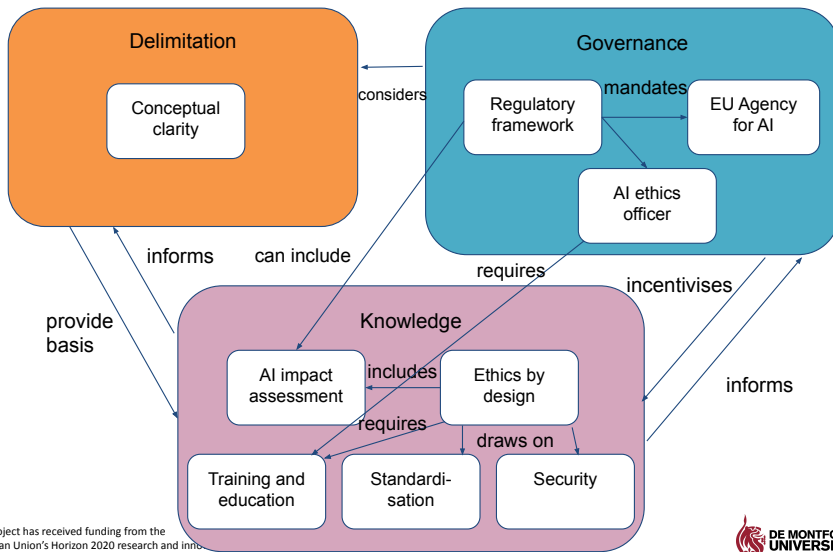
Delimitation

Conceptual clarity

Governance

considers

Regulatory framework

mandates

EU Agency for AI

AI ethics officer

informs

can include

requires

incentivises

provide basis

Knowledge

AI impact assessment

includes

Ethics by design

informs

requires

draws on

Training and education

Standardi-sation

Security

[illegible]oject has received funding from the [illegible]an Union's Horizon 2020 research and inn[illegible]

DE MONTFO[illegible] UNIVERSI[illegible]